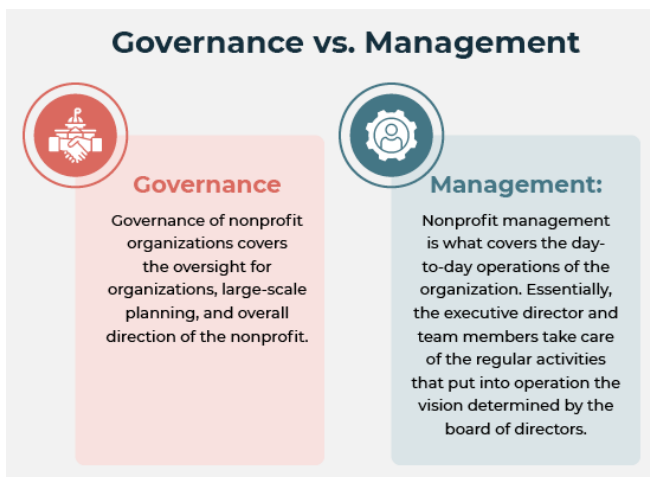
Governance vs. Management

Governance

Governance of nonprofit organizations covers the oversight for organizations, large-scale planning, and overall direction of the nonprofit.

Management:

Nonprofit management is what covers the day-to-day operations of the organization. Essentially, the executive director and team members take care of the regular activities that put into operation the vision determined by the board of directors.